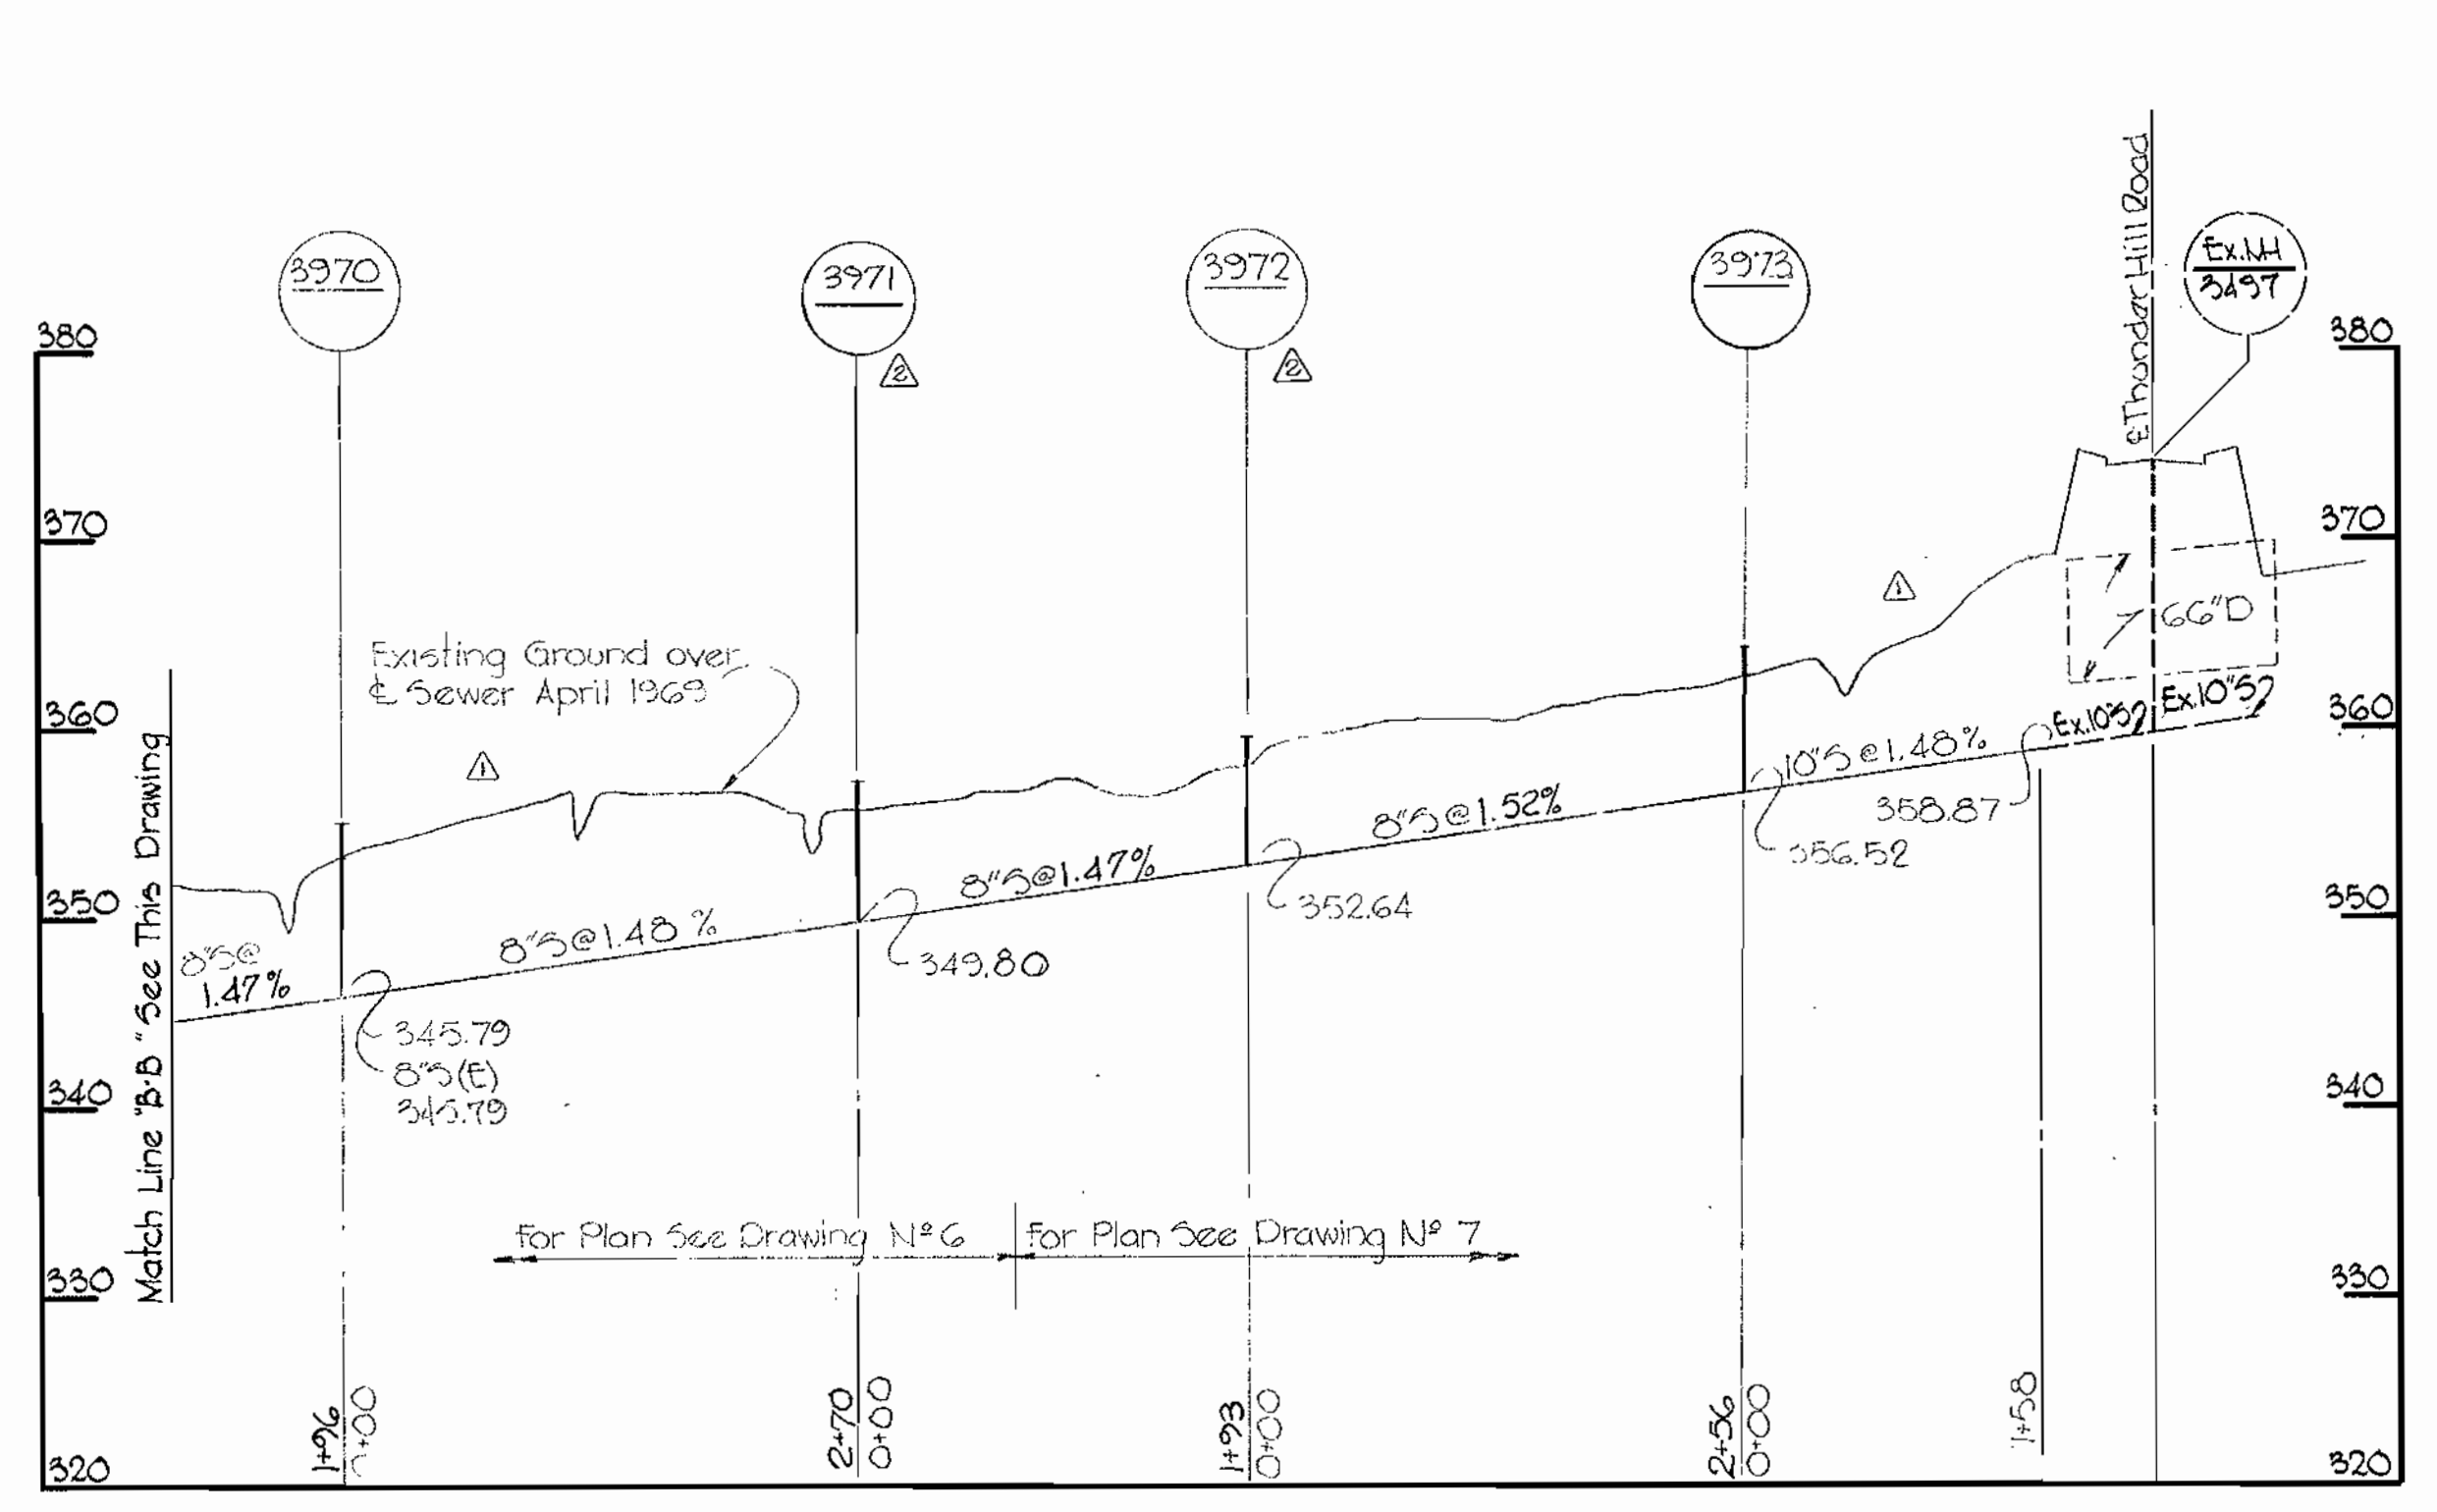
3970

3971

3972

3973

Ex.MH
3497

℄ Thunder Hill Road

380
370
360
350
340
330
320

380
370
360
350
340
330
320

2
2
1
1

Existing Ground over ℄ Sewer April 1969

66"D

Ex.10"S
Ex.10"S

10"S @ 1.48%
358.87
8"S @ 1.52%
356.52
8"S @ 1.47%
352.64
8"S @ 1.48%
349.80
8"S @ 1.47%
345.79
8"S (E) 345.79

Match Line "B-B" See This Drawing

For Plan See Drawing Nº 6
For Plan See Drawing Nº 7

1+96
0+00
2+70
0+00
1+93
0+00
2+56
0+00
1+58